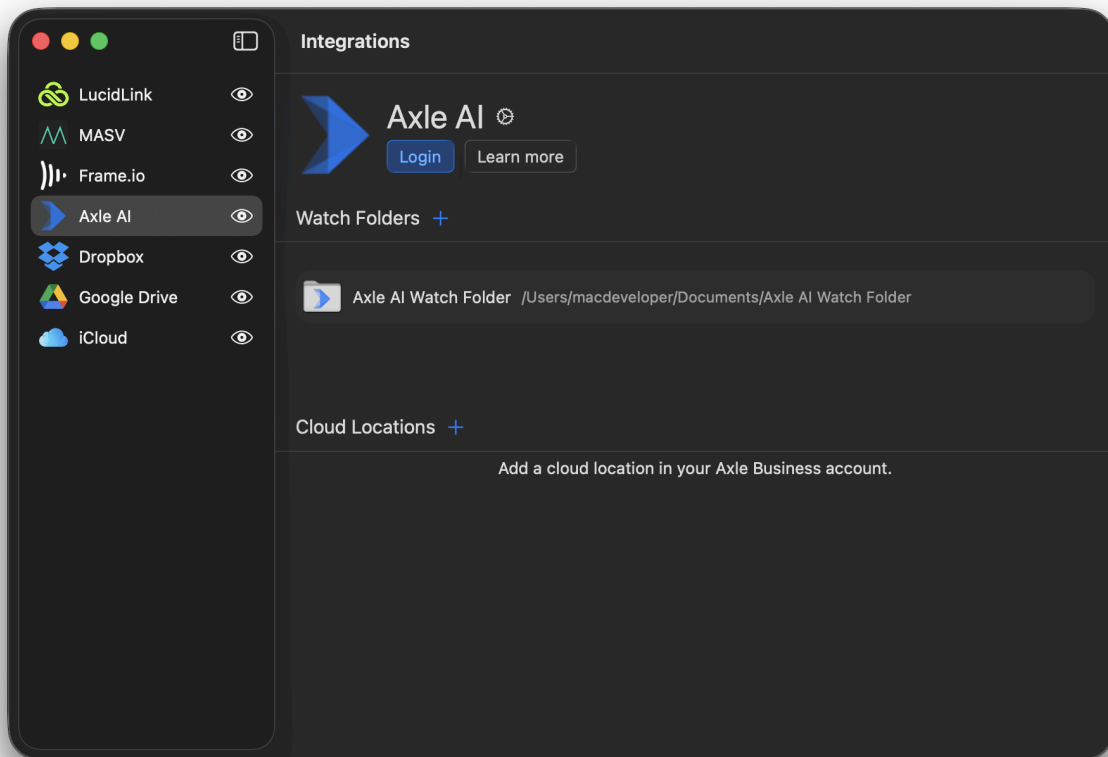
LucidLink
MASV
Frame.io
Axle AI
Dropbox
Google Drive
iCloud

Integrations

Axle AI

Login

Learn more

Watch Folders +

Axle AI Watch Folder /Users/macdeveloper/Documents/Axle AI Watch Folder

Cloud Locations +

Add a cloud location in your Axle Business account.